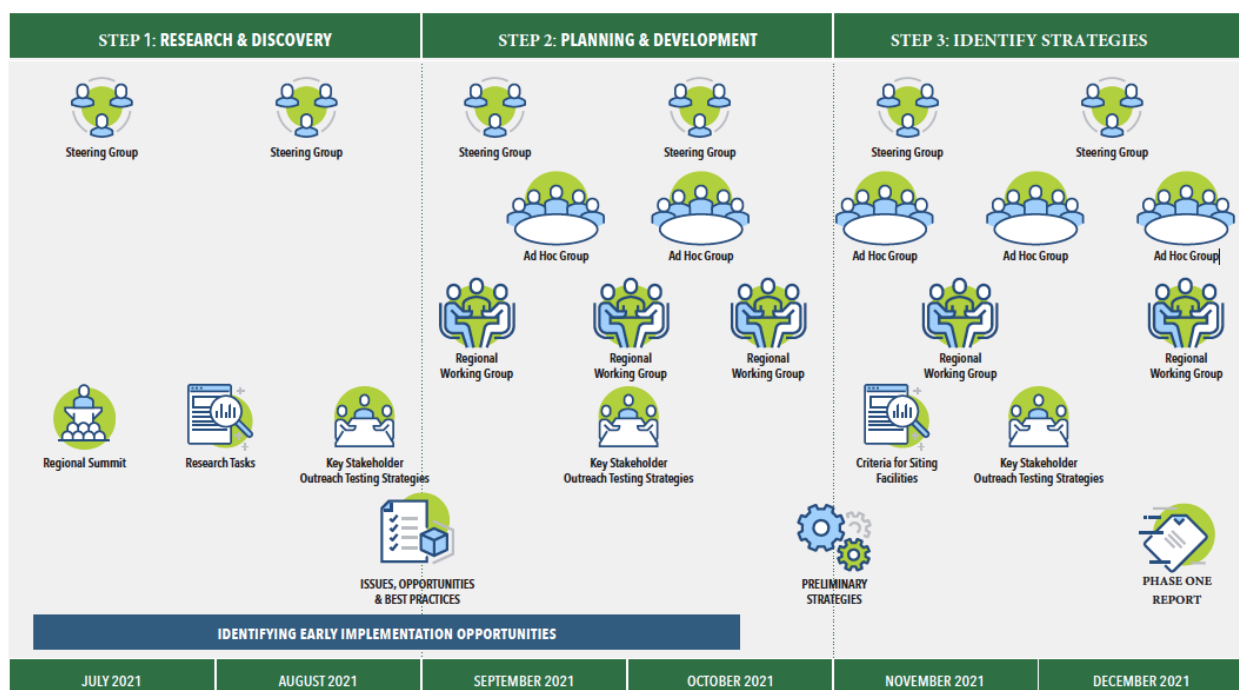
STEP 1: RESEARCH & DISCOVERY

STEP 2: PLANNING & DEVELOPMENT

STEP 3: IDENTIFY STRATEGIES

Steering Group

Steering Group

Steering Group

Steering Group

Steering Group

Steering Group

Ad Hoc Group

Ad Hoc Group

Ad Hoc Group

Ad Hoc Group

Ad Hoc Group

Regional Working Group

Regional Working Group

Regional Working Group

Regional Working Group

Regional Working Group

Regional Summit

Research Tasks

Key Stakeholder Outreach Testing Strategies

Key Stakeholder Outreach Testing Strategies

Criteria for Siting Facilities

Key Stakeholder Outreach Testing Strategies

ISSUES, OPPORTUNITIES & BEST PRACTICES

PRELIMINARY STRATEGIES

PHASE ONE REPORT

IDENTIFYING EARLY IMPLEMENTATION OPPORTUNITIES

| JULY 2021 | AUGUST 2021 | SEPTEMBER 2021 | OCTOBER 2021 | NOVEMBER 2021 | DECEMBER 2021 |